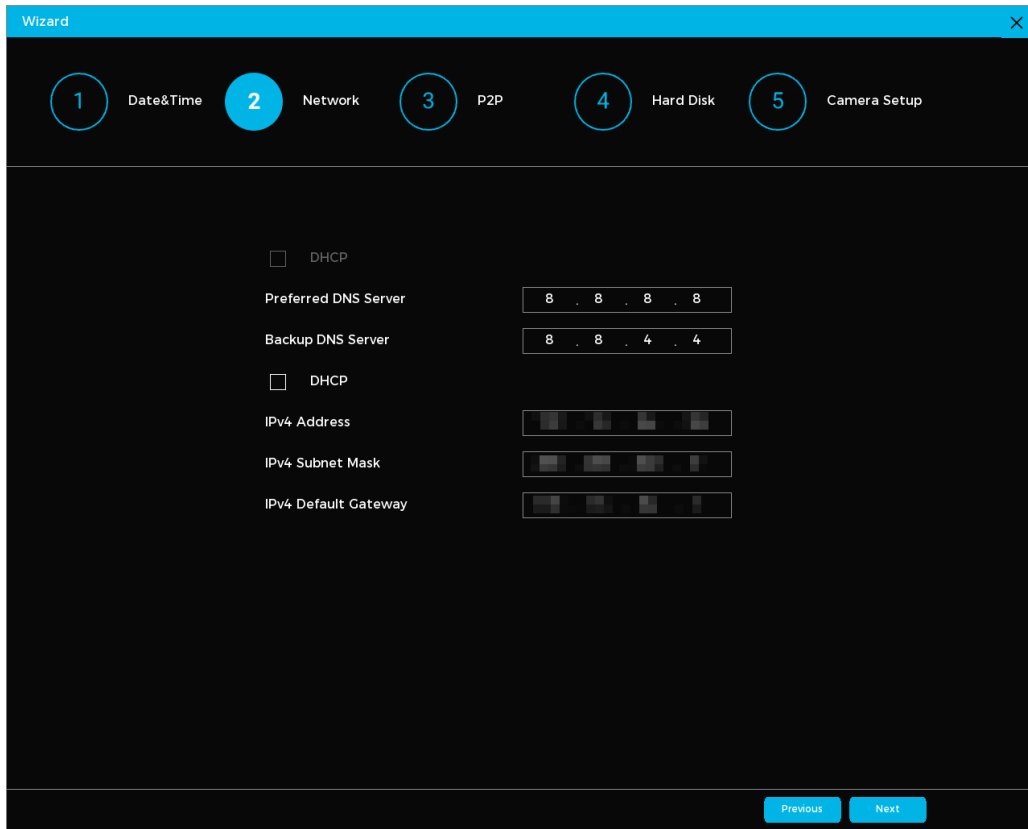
Wizard

1 Date&Time
2 Network
3 P2P
4 Hard Disk
5 Camera Setup

DHCP
Preferred DNS Server 8 . 8 . 8 . 8
Backup DNS Server 8 . 8 . 4 . 4
DHCP
IPv4 Address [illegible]
IPv4 Subnet Mask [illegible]
IPv4 Default Gateway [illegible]

Previous
Next